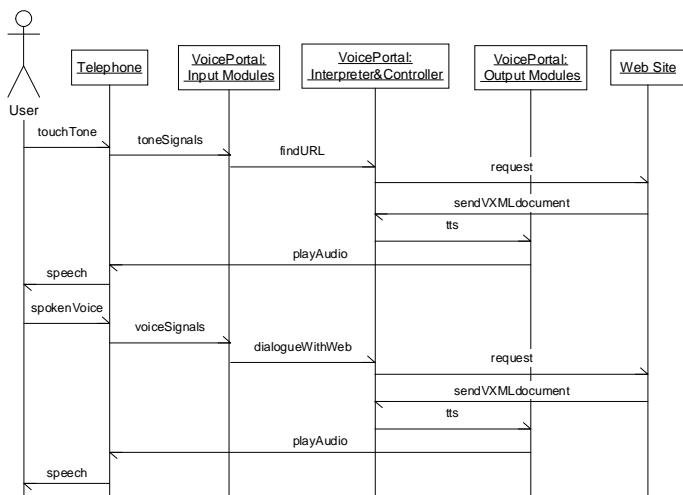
User

Telephone

VoicePortal: Input Modules

VoicePortal: Interpreter&Controller

VoicePortal: Output Modules

Web Site

touchTone

toneSignals

findURL

request

sendVXMLdocument

tts

playAudio

speech

spokenVoice

voiceSignals

dialogueWithWeb

request

sendVXMLdocument

tts

playAudio

speech